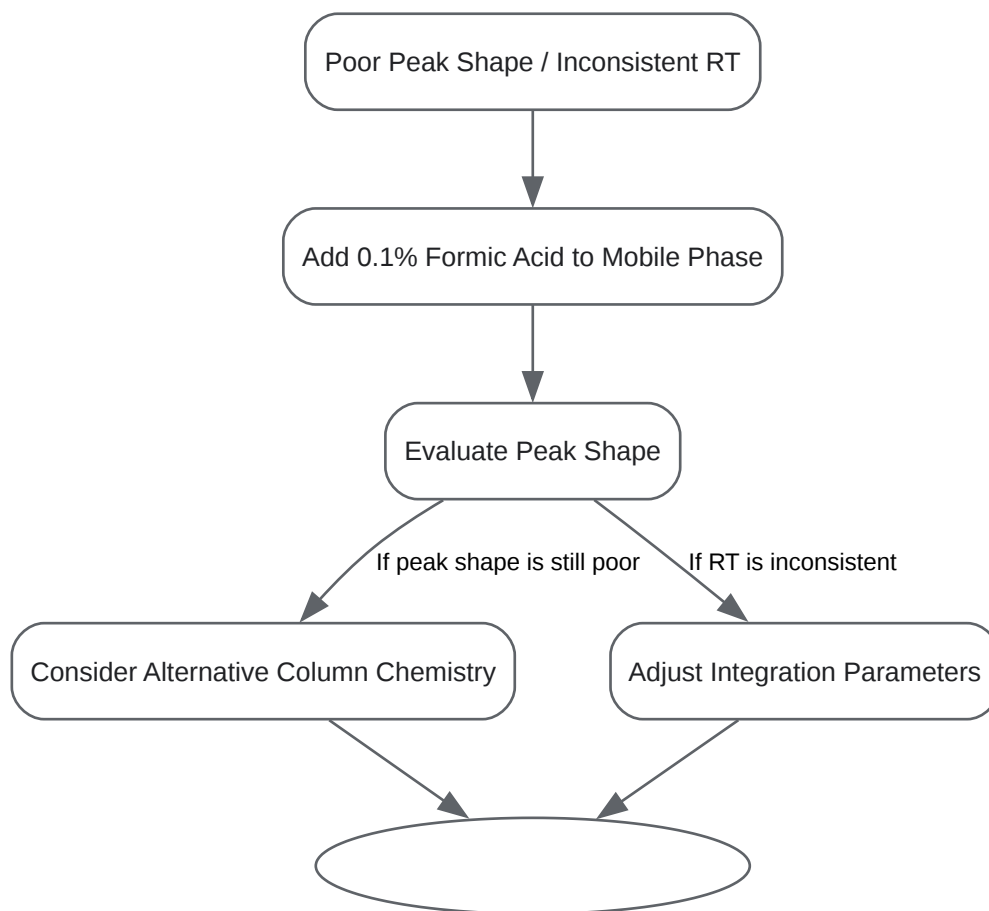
Poor Peak Shape / Inconsistent RT

Add 0.1% Formic Acid to Mobile Phase

Evaluate Peak Shape

If peak shape is still poor

If RT is inconsistent

Consider Alternative Column Chemistry

Adjust Integration Parameters